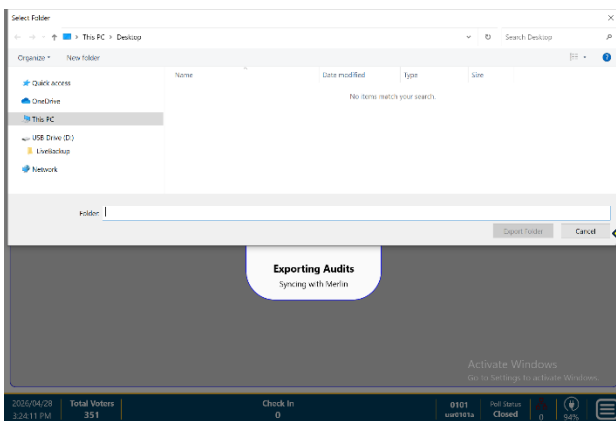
Select Folder

This PC > Desktop

Search Desktop

Organize ▾ New folder

Quick access
OneDrive
This PC
USB Drive (D:)
LiveBackup
Network

Name
Date modified
Type
Size

No items match your search.

Folder:

Export Folder
Cancel

Exporting Audits
Syncing with Merlin

Activate Windows
Go to Settings to activate Windows.

2026/04/28
3:24:11 PM
Total Voters
351
Check In
0
0101
uat0101a
Poll Status
Closed
0
94%